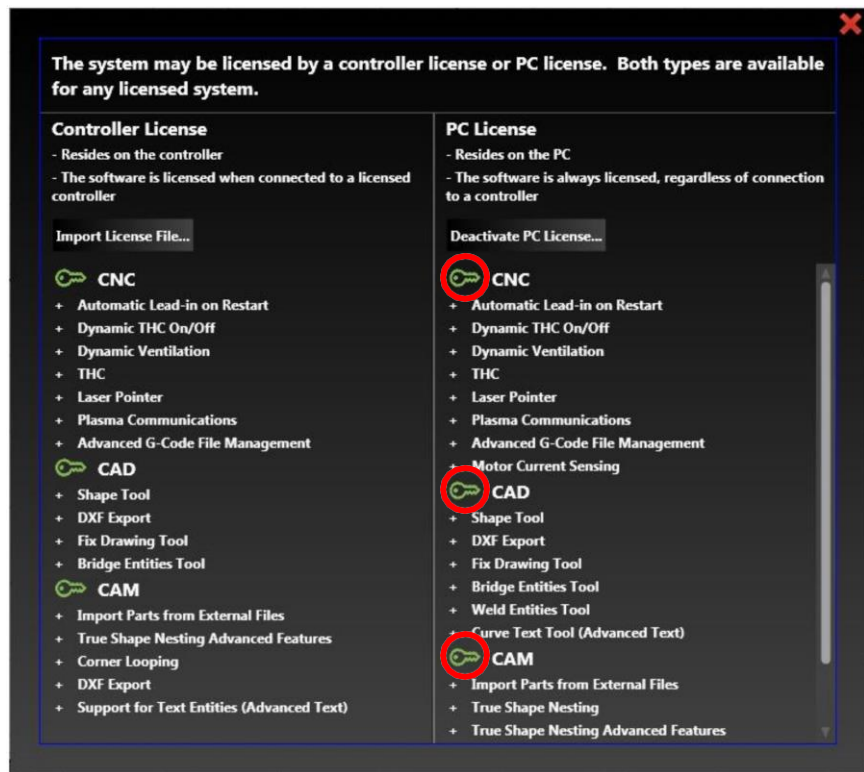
The system may be licensed by a controller license or PC license. Both types are available for any licensed system.

Controller License
- Resides on the controller
- The software is licensed when connected to a licensed controller

Import License File...

CNC
+ Automatic Lead-in on Restart
+ Dynamic THC On/Off
+ Dynamic Ventilation
+ THC
+ Laser Pointer
+ Plasma Communications
+ Advanced G-Code File Management

CAD
+ Shape Tool
+ DXF Export
+ Fix Drawing Tool
+ Bridge Entities Tool

CAM
+ Import Parts from External Files
+ True Shape Nesting Advanced Features
+ Corner Looping
+ DXF Export
+ Support for Text Entities (Advanced Text)

PC License
- Resides on the PC
- The software is always licensed, regardless of connection to a controller

Deactivate PC License...

CNC
+ Automatic Lead-in on Restart
+ Dynamic THC On/Off
+ Dynamic Ventilation
+ THC
+ Laser Pointer
+ Plasma Communications
+ Advanced G-Code File Management
+ Motor Current Sensing

CAD
+ Shape Tool
+ DXF Export
+ Fix Drawing Tool
+ Bridge Entities Tool
+ Weld Entities Tool
+ Curve Text Tool (Advanced Text)

CAM
+ Import Parts from External Files
+ True Shape Nesting
+ True Shape Nesting Advanced Features